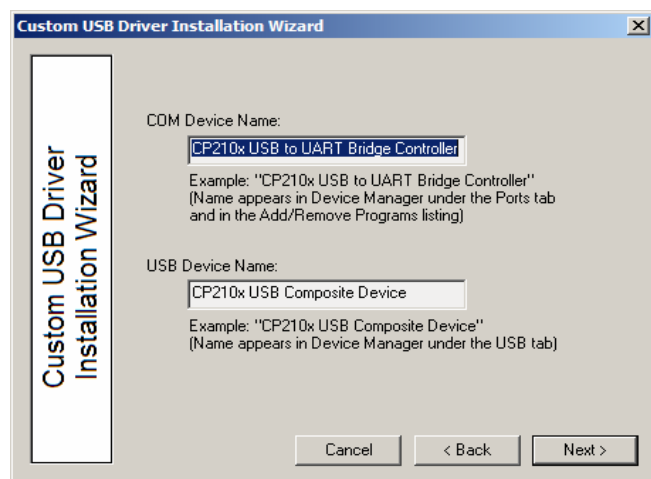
Custom USB Driver Installation Wizard

Custom USB Driver Installation Wizard

COM Device Name:

CP210x USB to UART Bridge Controller

Example: "CP210x USB to UART Bridge Controller" (Name appears in Device Manager under the Ports tab and in the Add/Remove Programs listing)

USB Device Name:

CP210x USB Composite Device

Example: "CP210x USB Composite Device" (Name appears in Device Manager under the USB tab)

Cancel
< Back
Next >